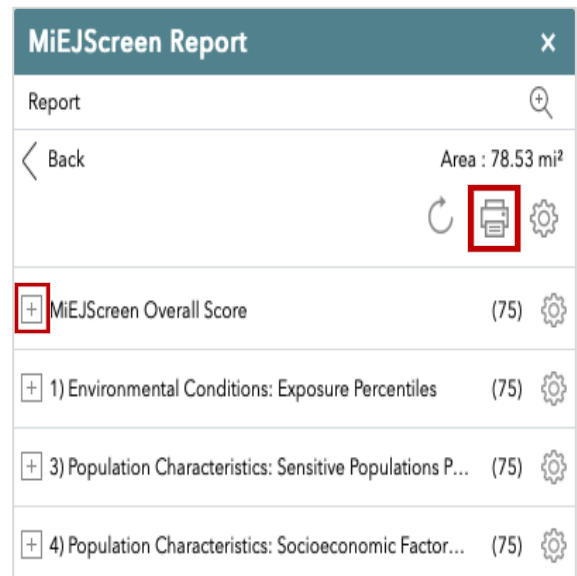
MiEJScreen Report ×

Report

Back

Area : 78.53 mi²

MiEJScreen Overall Score (75)

1) Environmental Conditions: Exposure Percentiles (75)

3) Population Characteristics: Sensitive Populations P... (75)

4) Population Characteristics: Socioeconomic Factor... (75)